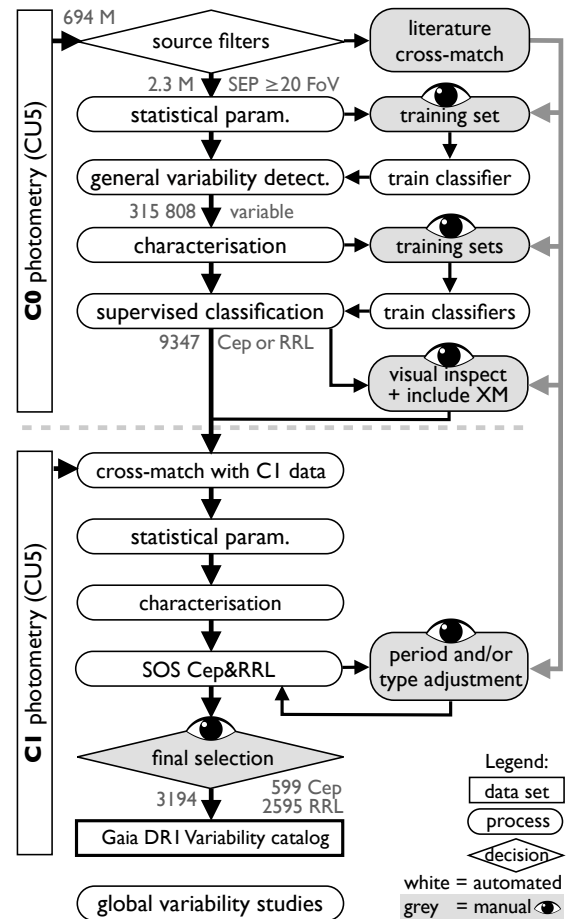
C0 photometry (CU5)

694 M

source filters

literature cross-match

2.3 M SEP $\geq$20 FoV

statistical param.

training set

general variability detect.

train classifier

315 808 variable

characterisation

training sets

supervised classification

train classifiers

9347 Cep or RRL

visual inspect + include XM

C1 photometry (CU5)

cross-match with C1 data

statistical param.

characterisation

SOS Cep&RRL

period and/or type adjustment

final selection

3194

599 Cep
2595 RRL

Gaia DR1 Variability catalog

global variability studies

Legend:
data set
process
decision
white = automated
grey = manual